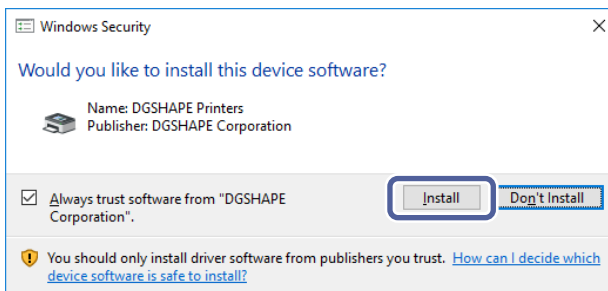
Windows Security

Would you like to install this device software?

Name: DGSHAPE Printers
Publisher: DGSHAPE Corporation

Always trust software from "DGSHAPE Corporation".

Install

Don't Install

You should only install driver software from publishers you trust. How can I decide which device software is safe to install?